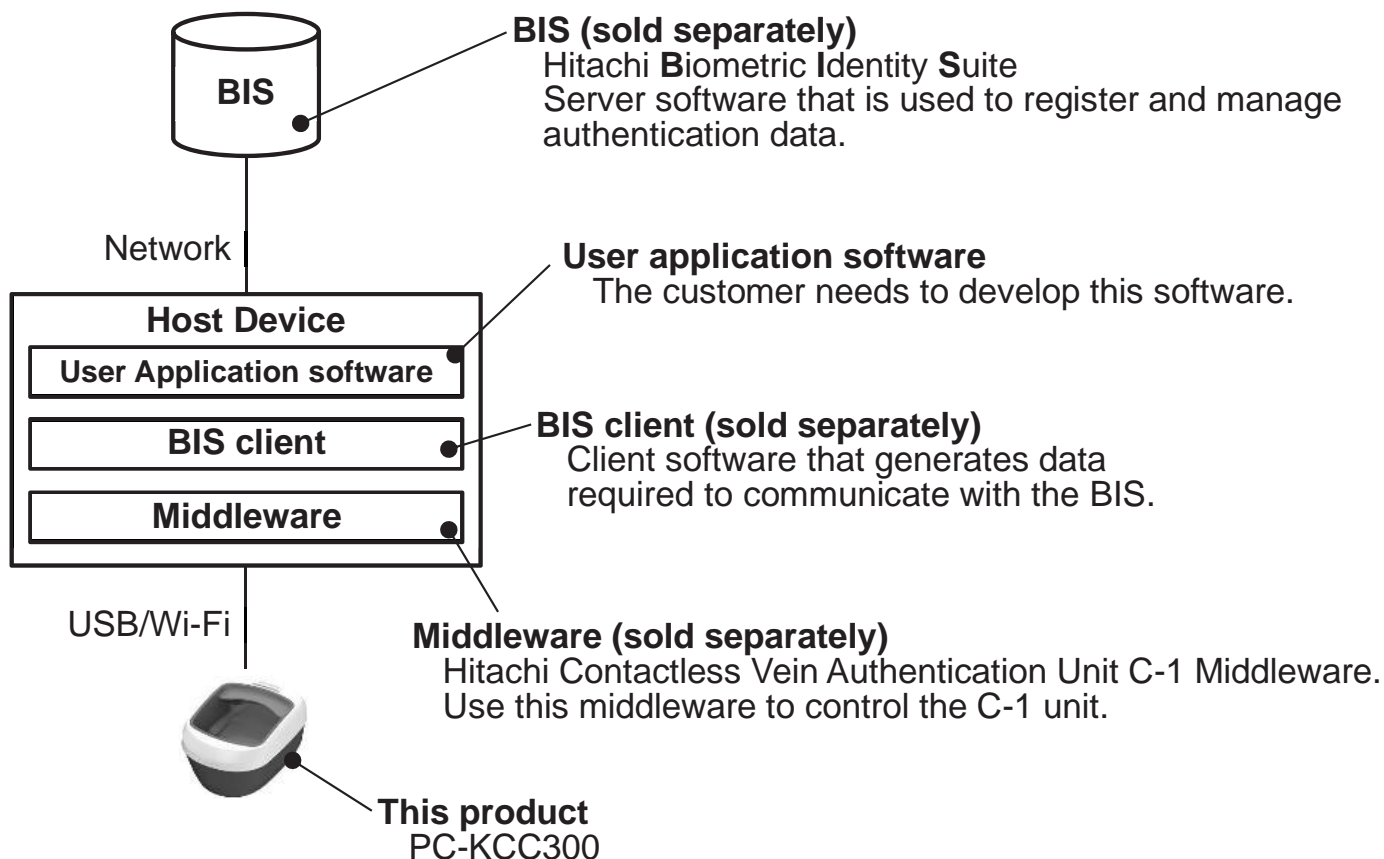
BIS

BIS (sold separately)
Hitachi Biometric Identity Suite
Server software that is used to register and manage authentication data.

Network

User application software
The customer needs to develop this software.

Host Device

User Application software

BIS client

Middleware

BIS client (sold separately)
Client software that generates data required to communicate with the BIS.

USB/Wi-Fi

Middleware (sold separately)
Hitachi Contactless Vein Authentication Unit C-1 Middleware.
Use this middleware to control the C-1 unit.

This product
PC-KCC300